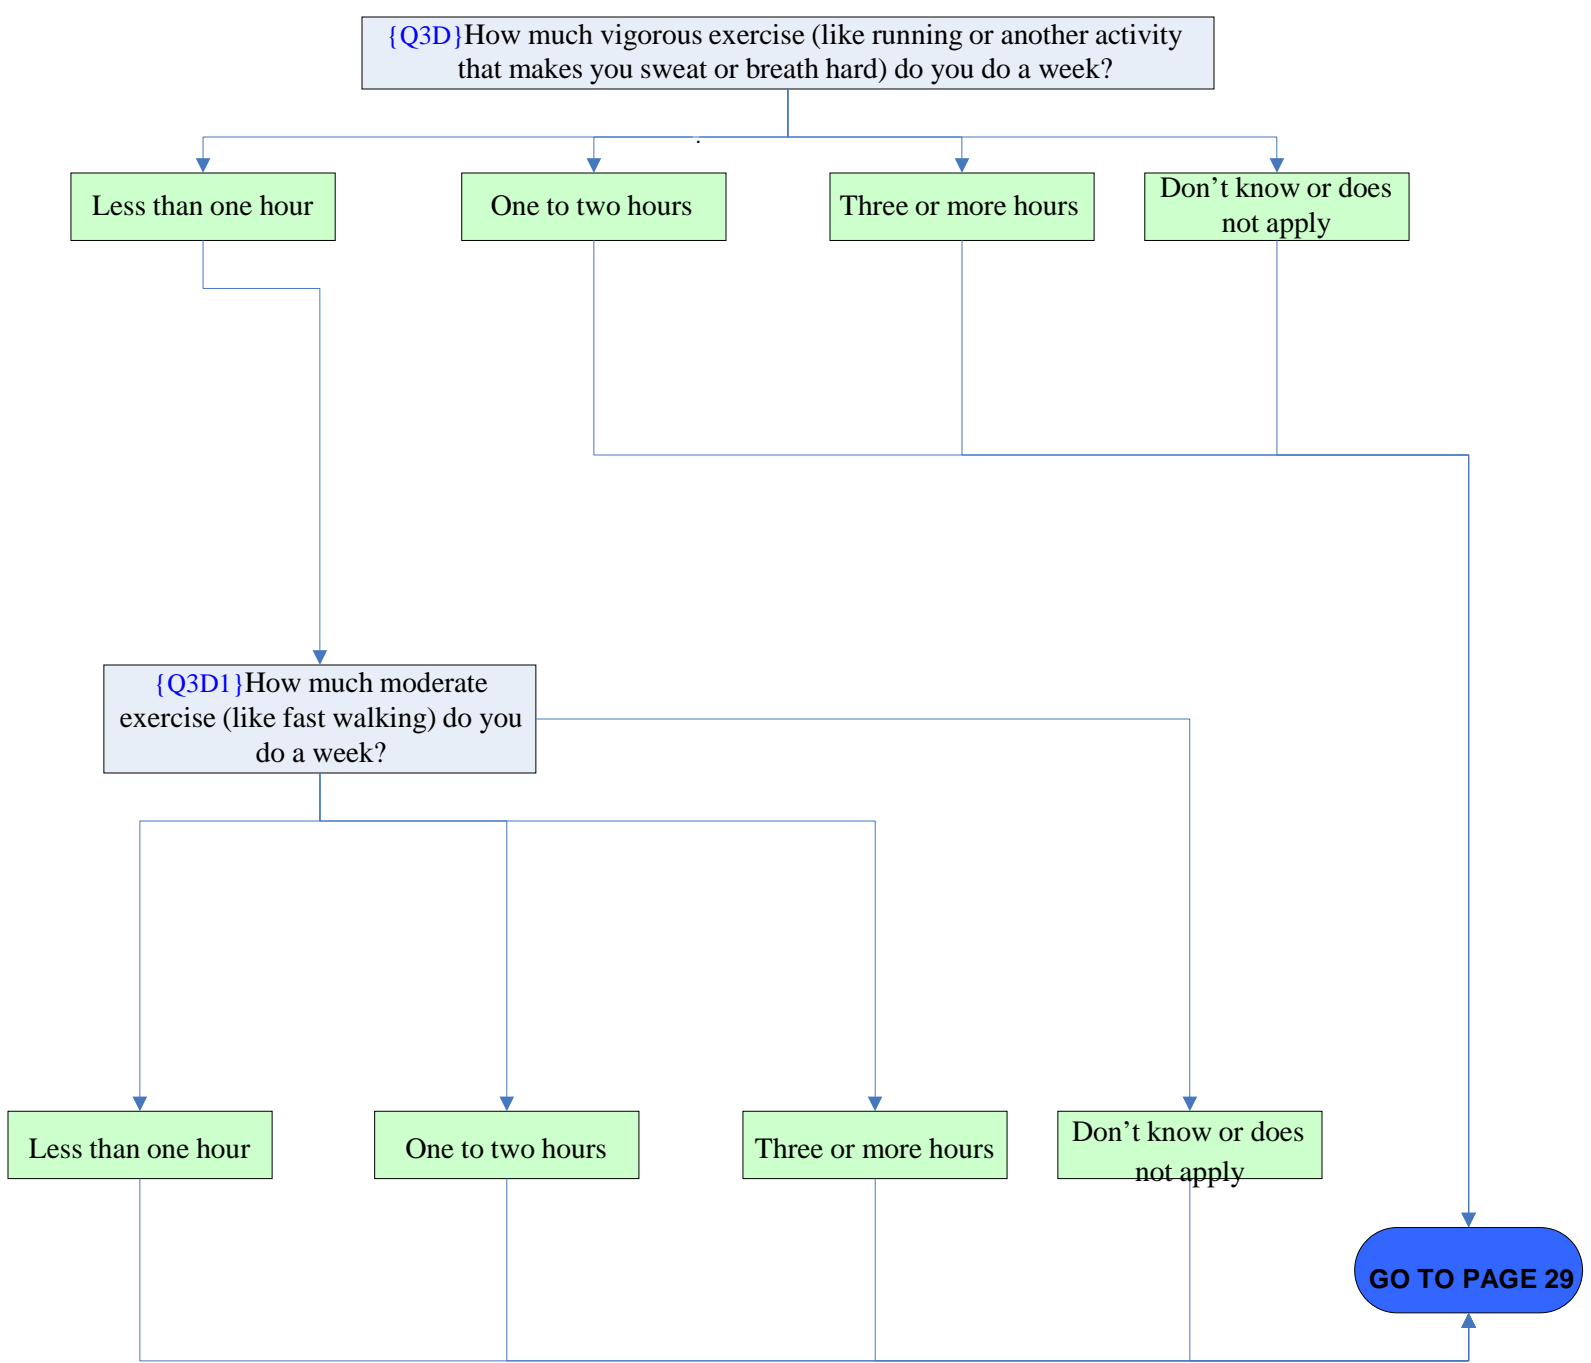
{Q3D}How much vigorous exercise (like running or another activity that makes you sweat or breath hard) do you do a week?

Less than one hour

One to two hours

Three or more hours

Don’t know or does not apply

{Q3D1}How much moderate exercise (like fast walking) do you do a week?

Less than one hour

One to two hours

Three or more hours

Don’t know or does not apply

GO TO PAGE 29